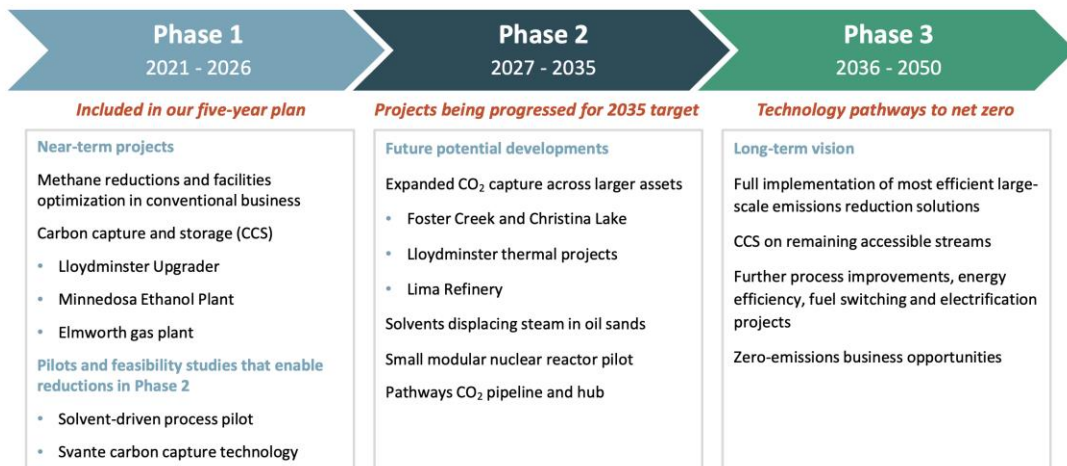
Phase 1
2021 - 2026

Phase 2
2027 - 2035

Phase 3
2036 - 2050

Included in our five-year plan

Near-term projects

Methane reductions and facilities optimization in conventional business

Carbon capture and storage (CCS)

• Lloydminster Upgrader

• Minnedosa Ethanol Plant

• Elmworth gas plant

Pilots and feasibility studies that enable reductions in Phase 2

• Solvent-driven process pilot

• Svante carbon capture technology

Projects being progressed for 2035 target

Future potential developments

Expanded $CO_2$ capture across larger assets

• Foster Creek and Christina Lake

• Lloydminster thermal projects

• Lima Refinery

Solvents displacing steam in oil sands

Small modular nuclear reactor pilot

Pathways $CO_2$ pipeline and hub

Technology pathways to net zero

Long-term vision

Full implementation of most efficient large-scale emissions reduction solutions

CCS on remaining accessible streams

Further process improvements, energy efficiency, fuel switching and electrification projects

Zero-emissions business opportunities